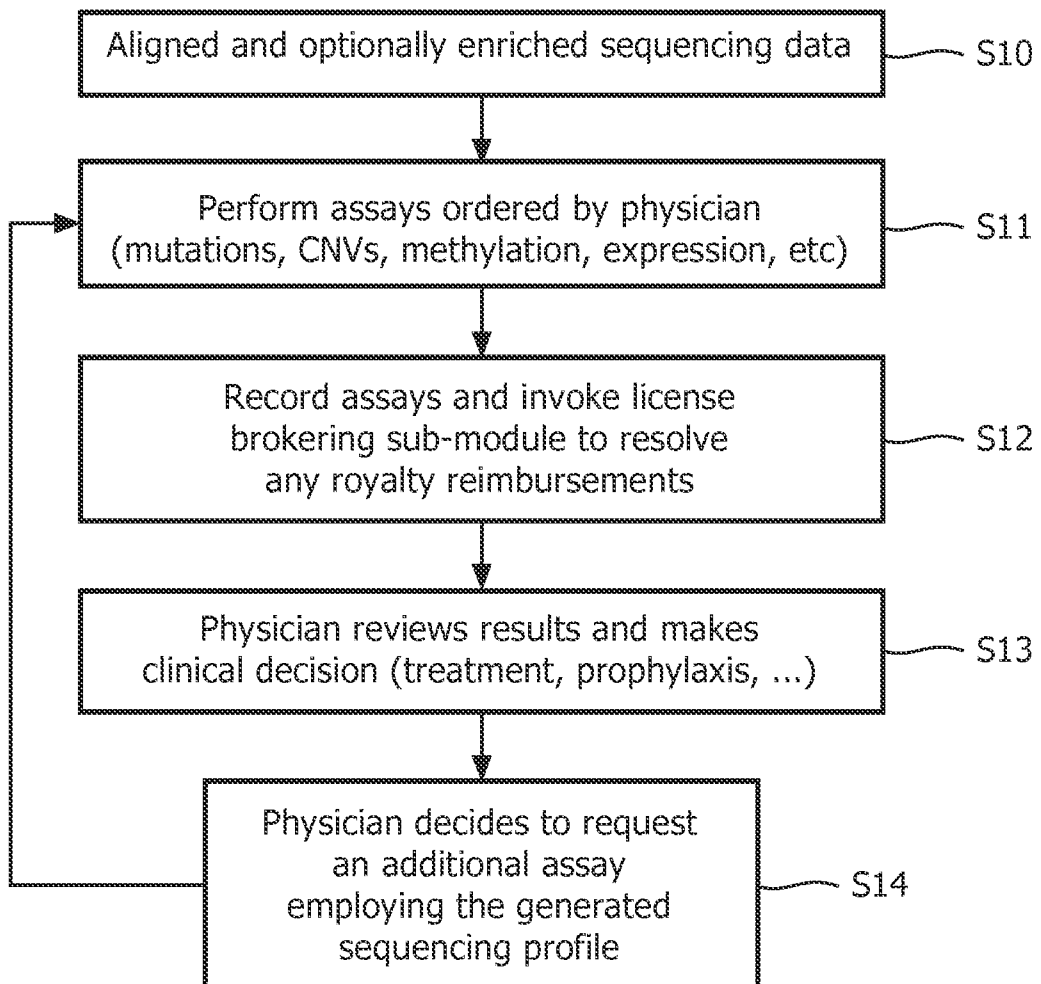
Aligned and optionally enriched sequencing data

S10

Perform assays ordered by physician (mutations, CNVs, methylation, expression, etc)

S11

Record assays and invoke license brokering sub-module to resolve any royalty reimbursements

S12

Physician reviews results and makes clinical decision (treatment, prophylaxis, ...)

S13

Physician decides to request an additional assay employing the generated sequencing profile

S14